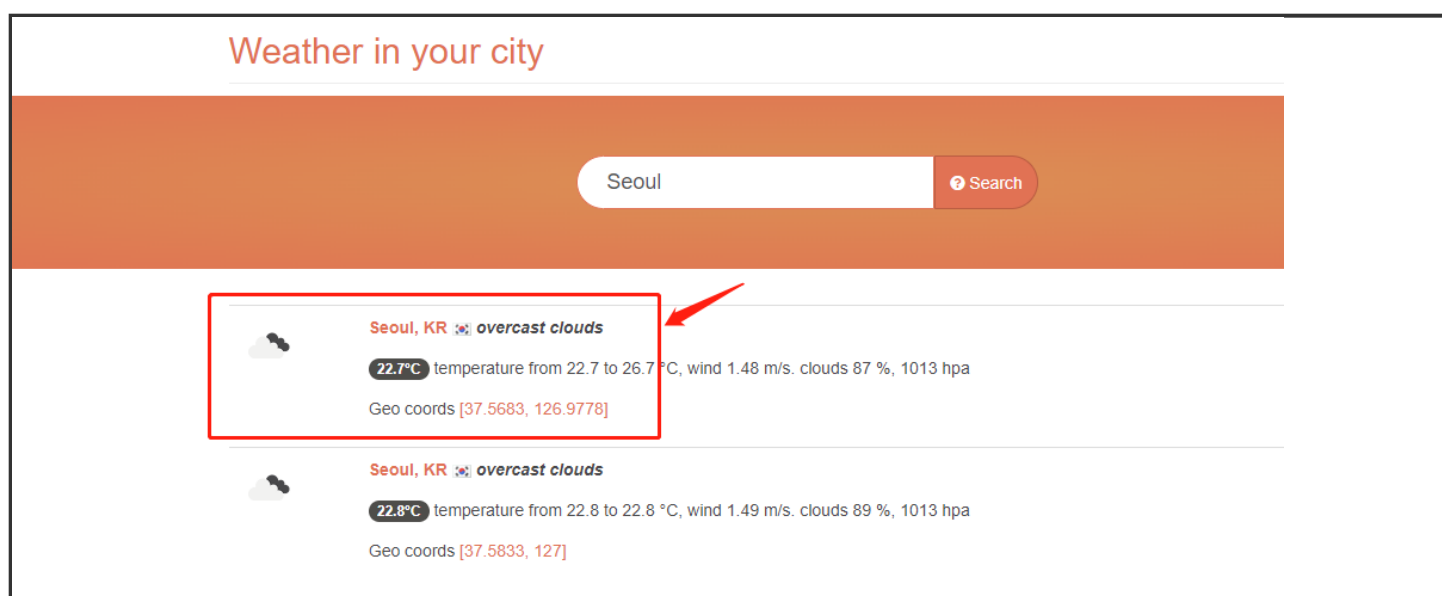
Weather in your city

Seoul

Search

Seoul, KR overcast clouds

22.7°C temperature from 22.7 to 26.7 °C, wind 1.48 m/s. clouds 87 %, 1013 hpa

Geo coords [37.5683, 126.9778]

Seoul, KR overcast clouds

22.8°C temperature from 22.8 to 22.8 °C, wind 1.49 m/s. clouds 89 %, 1013 hpa

Geo coords [37.5833, 127]